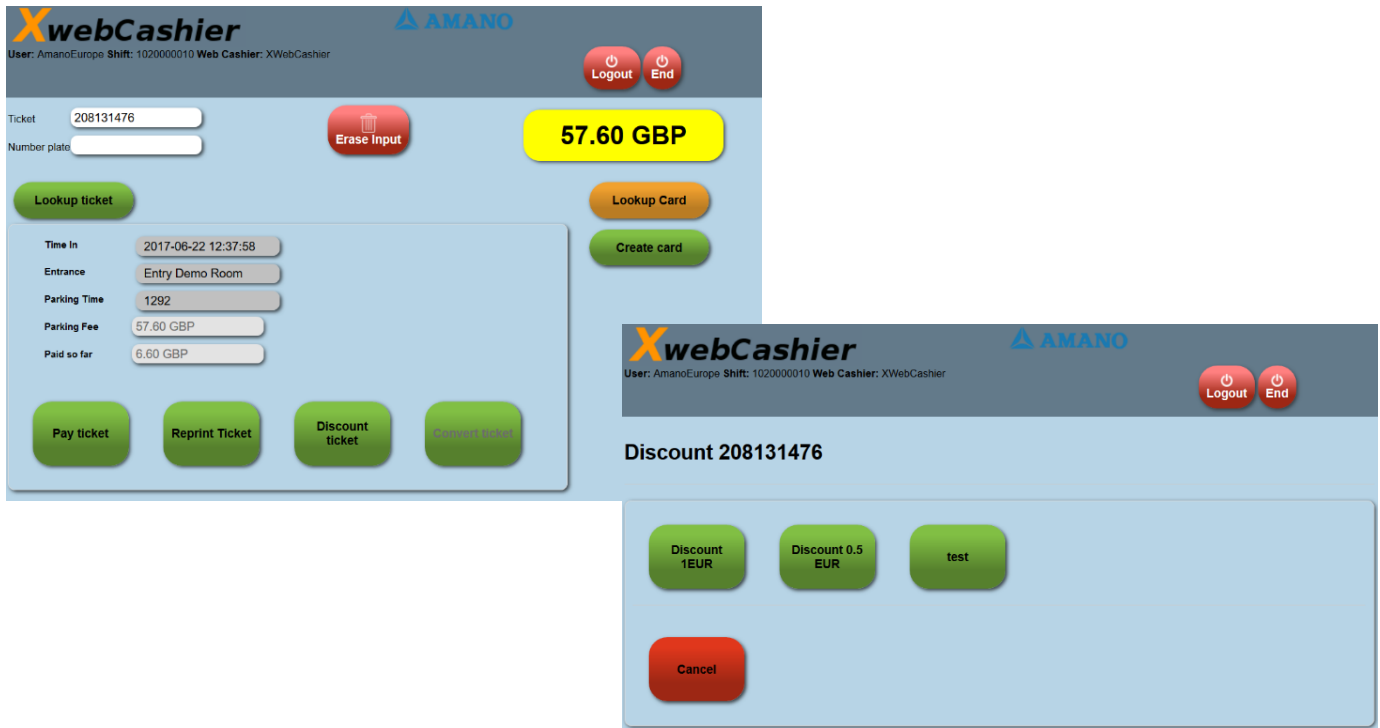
XwebCashier
AMANO
User: AmanoEurope Shift: 1020000010 Web Cashier: XWebCashier
Logout End

Ticket 208131476
Number plate
Erase Input
57.60 GBP
Lookup ticket
Lookup Card
Create card

Time In 2017-06-22 12:37:58
Entrance Entry Demo Room
Parking Time 1292
Parking Fee 57.60 GBP
Paid so far 6.60 GBP

Pay ticket
Reprint Ticket
Discount ticket
Convert ticket

XwebCashier
AMANO
User: AmanoEurope Shift: 1020000010 Web Cashier: XWebCashier
Logout End

Discount 208131476

Discount 1EUR
Discount 0.5 EUR
test
Cancel